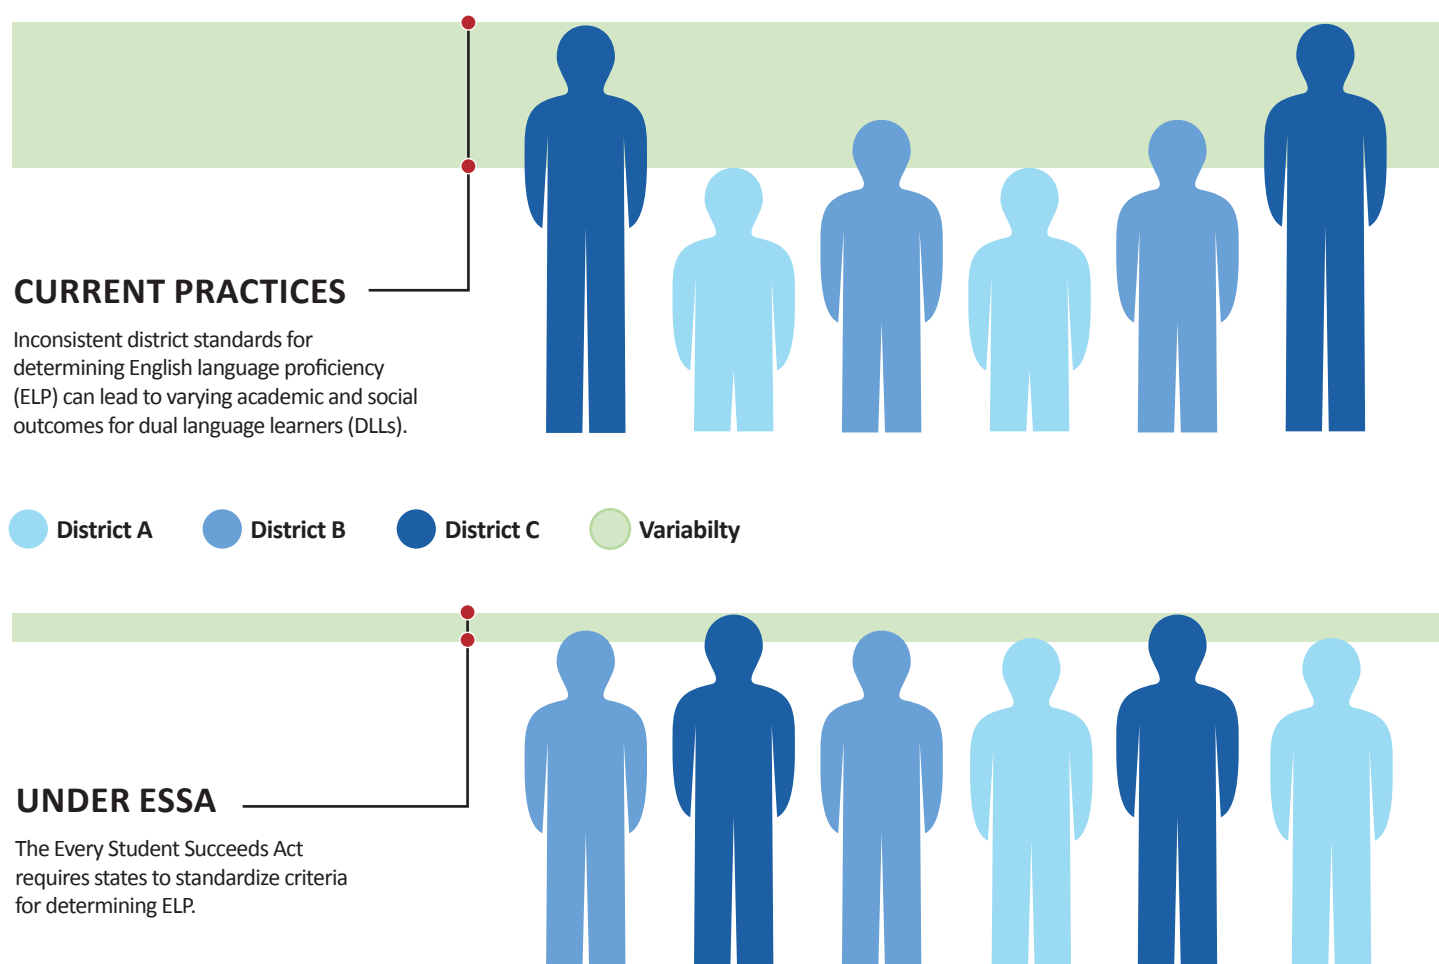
CURRENT PRACTICES

Inconsistent district standards for determining English language proficiency (ELP) can lead to varying academic and social outcomes for dual language learners (DLLs).

District A District B District C Variabilty

UNDER ESSA

The Every Student Succeeds Act requires states to standardize criteria for determining ELP.